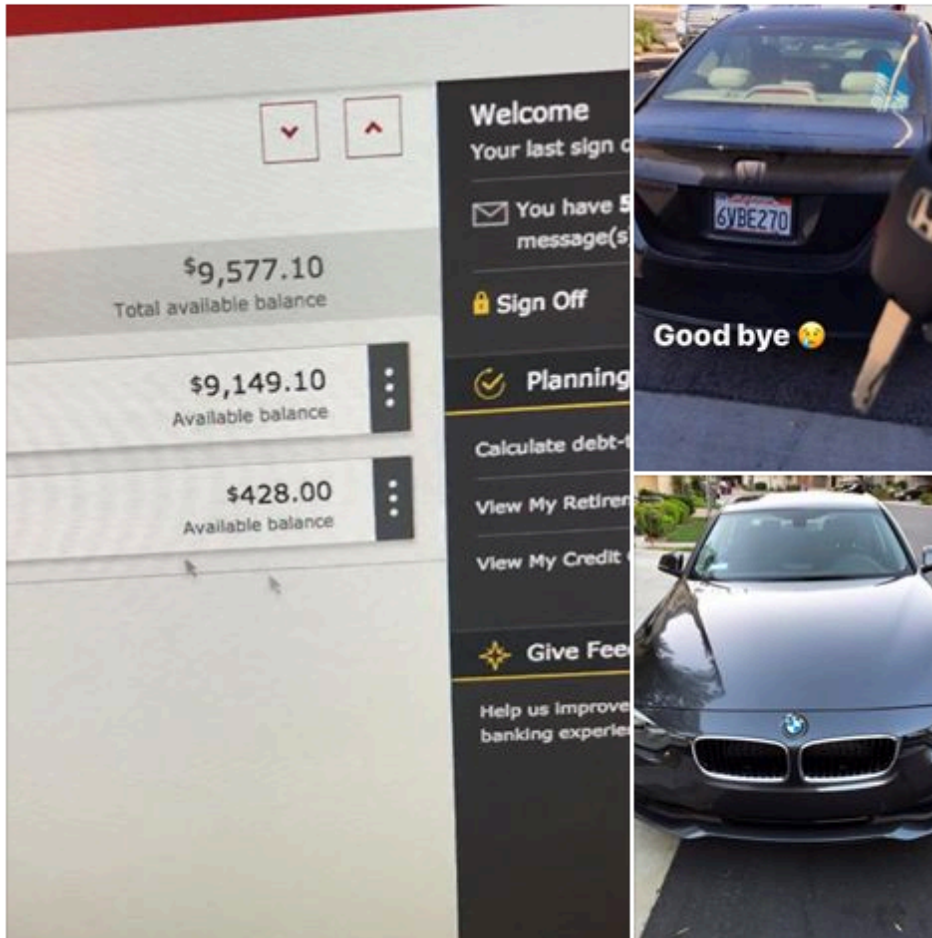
$9,577.10
Total available balance

$9,149.10
Available balance

$428.00
Available balance

Welcome
Your last sign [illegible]

You have 5 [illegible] message(s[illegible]

Sign Off

Planning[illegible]

Calculate debt-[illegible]

View My Retire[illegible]

View My Credit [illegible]

Give Fee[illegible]

Help us improve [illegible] banking experie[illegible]

California
6VBE270

Good bye 😢